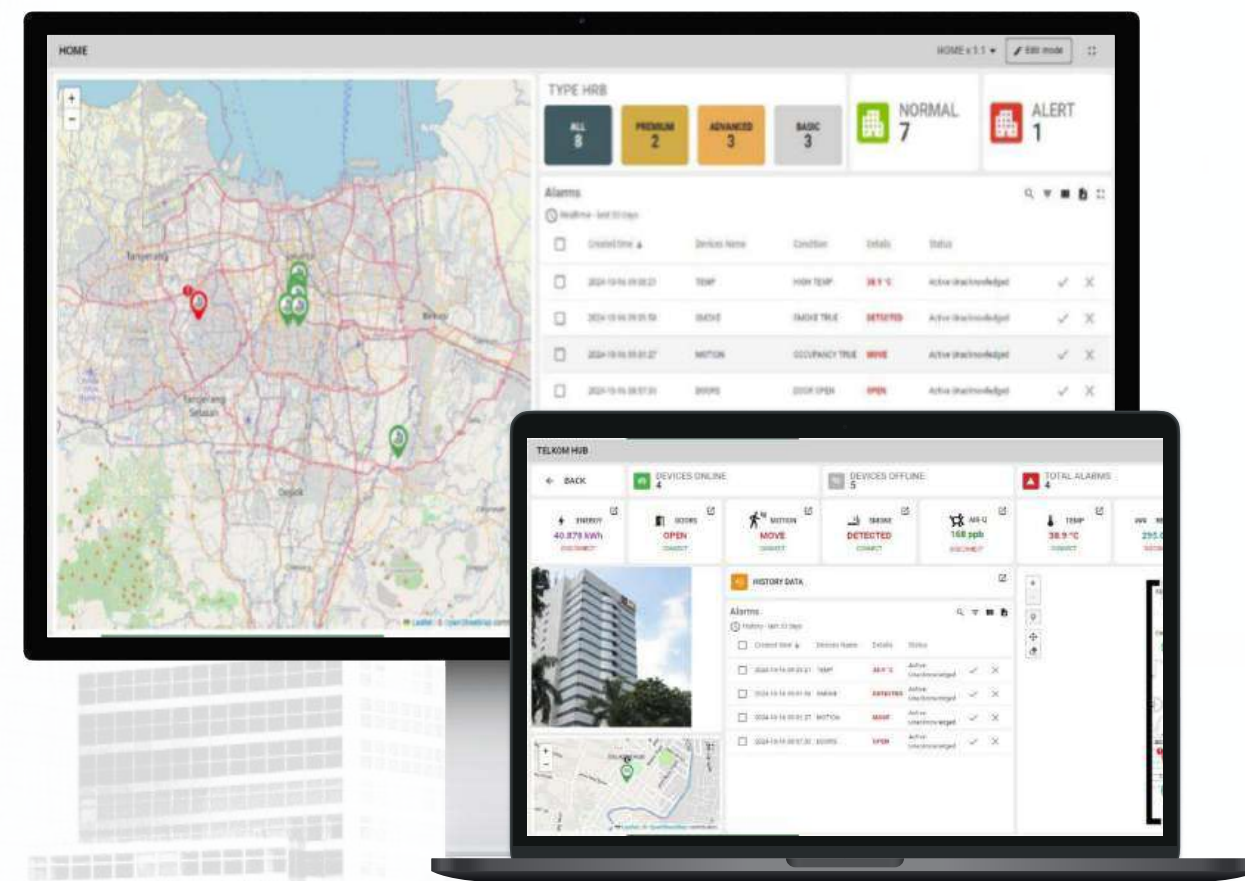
HOME

HOME v.1.1 ▾ Edit mode

TYPE HRB

ALL 8

PREMIUM 2

ADVANCED 3

BASIC 3

NORMAL 7

ALERT 1

Alarms

Realtime - last 30 days

| | Created time | Devices Name | Condition | Details | Status |
|---|---|---|---|---|---|
| ☐ | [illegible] | TEMP | HIGH TEMP | 38.9 °C | Active Unacknowledged |
| ☐ | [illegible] | SMOKE | SMOKE TRUE | DETECTED | Active Unacknowledged |
| ☐ | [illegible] | MOTION | OCCUPANCY TRUE | MOVE | Active Unacknowledged |
| ☐ | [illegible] | DOORS | DOOR OPEN | OPEN | Active Unacknowledged |

Tangerang

Tangerang Selatan

Bekasi

Depok

Leaflet | © OpenStreetMap contributors

TELKOM HUB

← BACK

DEVICES ONLINE 4

DEVICES OFFLINE 5

TOTAL ALARMS 4

ENERGY 40.879 kWh DISCONNECT

DOORS OPEN CONNECT

MOTION MOVE CONNECT

SMOKE DETECTED CONNECT

AIR-Q 168 ppb DISCONNECT

TEMP 38.9 °C CONNECT

295.0

HISTORY DATA

Alarms

History - last 30 days

| | Created time | Devices Name | Details | Status |
|---|---|---|---|---|
| ☐ | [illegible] | TEMP | 38.9 °C | Active Unacknowledged |
| ☐ | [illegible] | SMOKE | DETECTED | Active Unacknowledged |
| ☐ | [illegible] | MOTION | MOVE | Active Unacknowledged |
| ☐ | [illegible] | DOORS | OPEN | Active Unacknowledged |

Leaflet | © OpenStreetMap contributors